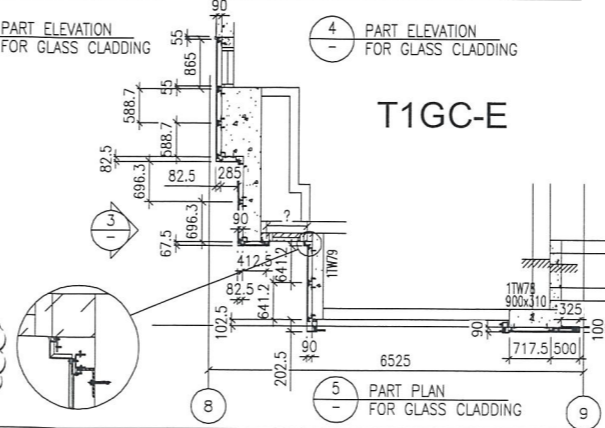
PART ELEVATION
FOR GLASS CLADDING

4
—
PART ELEVATION
FOR GLASS CLADDING

T1GC-E

90
55
865
588.7
55
588.7
82.5
696.3
82.5
285
696.3
3
1
90
?
67.5
412.5
641.2
1TW79
82.5
641.2
1TW78
900x310
325
102.5
90
90
100
717.5
500
202.5
6525
5
—
PART PLAN
FOR GLASS CLADDING
8
9